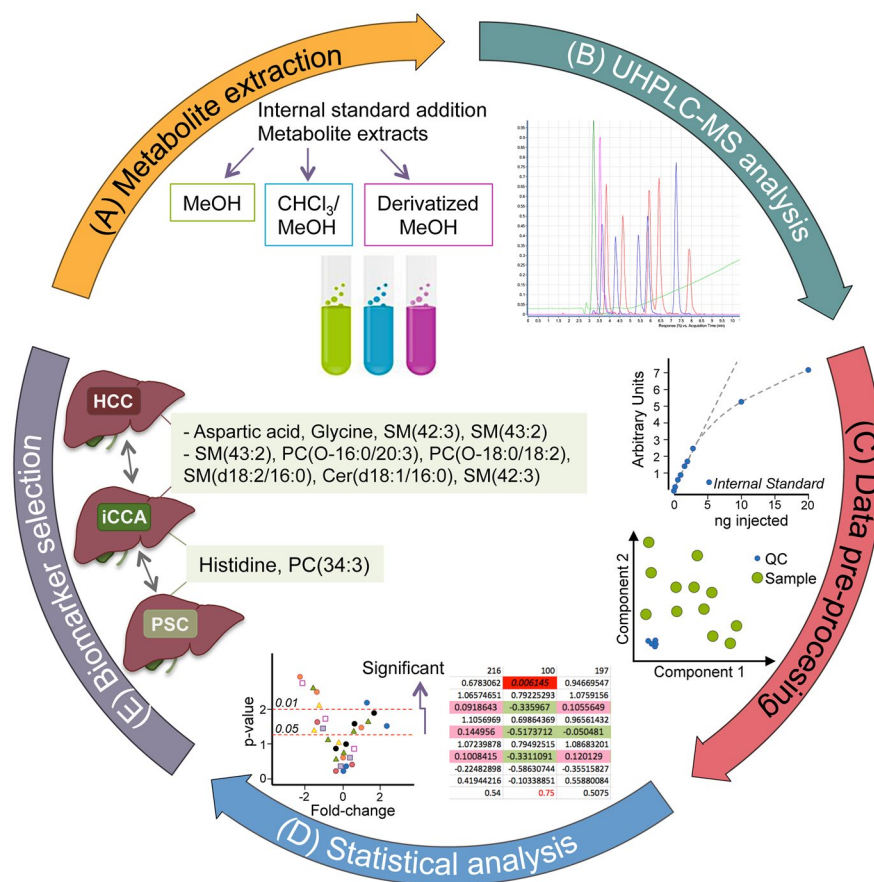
(A) Metabolite extraction

Internal standard addition
Metabolite extracts

MeOH

$CHCl_3$/ MeOH

Derivatized MeOH

(B) UHPLC-MS analysis

Response (%) vs. Acquisition Time (min)

(C) Data pre-processing

Arbitrary Units
7
6
5
4
3
2
1
0
0 5 10 15 20
ng injected
Internal Standard

Component 2
Component 1
QC
Sample

(D) Statistical analysis

Significant

p-value
0.01
0.05
2
1
0
-2 0 2
Fold-change

| 216 | 100 | 197 |
|---|---|---|
| 0.6783062 | 0.006145 | 0.94669547 |
| 1.06574651 | 0.79225293 | 1.0759156 |
| 0.0918643 | -0.335967 | 0.1055649 |
| 1.1056969 | 0.69864369 | 0.96561432 |
| 0.144956 | -0.5173712 | -0.050481 |
| 1.07239878 | 0.79492515 | 1.08683201 |
| 0.1008415 | -0.3311091 | 0.120129 |
| -0.22482898 | -0.58630744 | -0.35515827 |
| 0.41944216 | -0.10338851 | 0.55880084 |
| 0.54 | 0.75 | 0.5075 |

(E) Biomarker selection

HCC
iCCA
PSC

- Aspartic acid, Glycine, SM(42:3), SM(43:2)
- SM(43:2), PC(O-16:0/20:3), PC(O-18:0/18:2), SM(d18:2/16:0), Cer(d18:1/16:0), SM(42:3)

Histidine, PC(34:3)